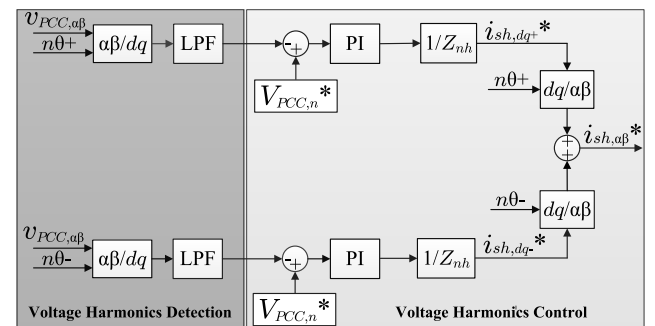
$v_{PCC,\alpha\beta}$

$n\theta+$

$\alpha\beta/dq$

LPF

-

+

PI

$1/Z_{nh}$

$i_{sh,dq+}$*

$V_{PCC,n}$*

$n\theta+$

$dq/\alpha\beta$

+

+

$i_{sh,\alpha\beta}$*

$n\theta-$

$dq/\alpha\beta$

$v_{PCC,\alpha\beta}$

$n\theta-$

$\alpha\beta/dq$

LPF

-

+

PI

$1/Z_{nh}$

$i_{sh,dq-}$*

$V_{PCC,n}$*

Voltage Harmonics Detection

Voltage Harmonics Control